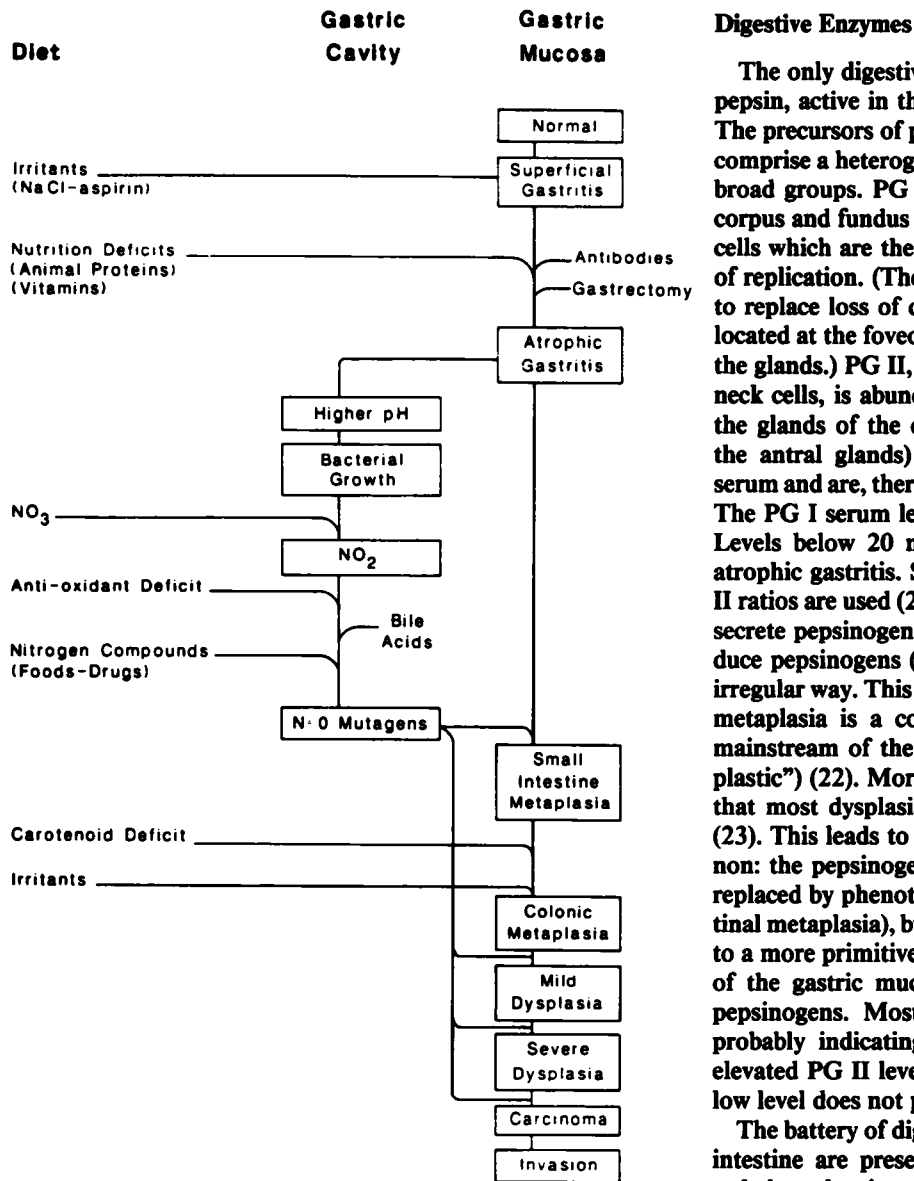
Diet

Gastric Cavity

Gastric Mucosa

Normal

Irritants (NaCl-aspirin)

Superficial Gastritis

Nutrition Deficits (Animal Proteins) (Vitamins)

Antibodies

Gastrectomy

Atrophic Gastritis

Higher pH

Bacterial Growth

$NO_3$

$NO_2$

Anti-oxidant Deficit

Bile Acids

Nitrogen Compounds (Foods-Drugs)

N-O Mutagens

Small Intestine Metaplasia

Carotenoid Deficit

Irritants

Colonic Metaplasia

Mild Dysplasia

Severe Dysplasia

Carcinoma

Invasion

Digestive Enzymes

The only digestiv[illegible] pepsin, active in th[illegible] The precursors of p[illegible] comprise a heterog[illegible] broad groups. PG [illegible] corpus and fundus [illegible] cells which are the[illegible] of replication. (The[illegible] to replace loss of c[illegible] located at the foveo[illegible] the glands.) PG II, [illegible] neck cells, is abund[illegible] the glands of the c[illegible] the antral glands) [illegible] serum and are, ther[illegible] The PG I serum le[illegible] Levels below 20 n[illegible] atrophic gastritis. S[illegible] II ratios are used (2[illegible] secrete pepsinogen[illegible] duce pepsinogens ([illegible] irregular way. This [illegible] metaplasia is a co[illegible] mainstream of the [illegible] plastic") (22). Mor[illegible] that most dysplasi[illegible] (23). This leads to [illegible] non: the pepsinoge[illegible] replaced by phenot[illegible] tinal metaplasia), b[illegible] to a more primitive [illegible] of the gastric muc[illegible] pepsinogens. Most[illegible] probably indicating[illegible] elevated PG II leve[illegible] low level does not p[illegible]

The battery of dig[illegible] intestine are prese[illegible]